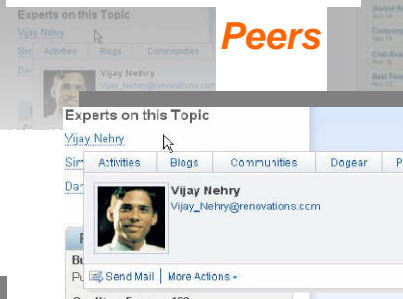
Experts on this Topic
Vijay Nehry
Activities Blogs Communities
Vijay Nehry

Peers

Experts on this Topic
Vijay Nehry
Sir
Da
Activities Blogs Communities Dogear P
Vijay Nehry
Vijay_Nehry@renovations.ccm
Send Mail | More Actions
Bu
Pu